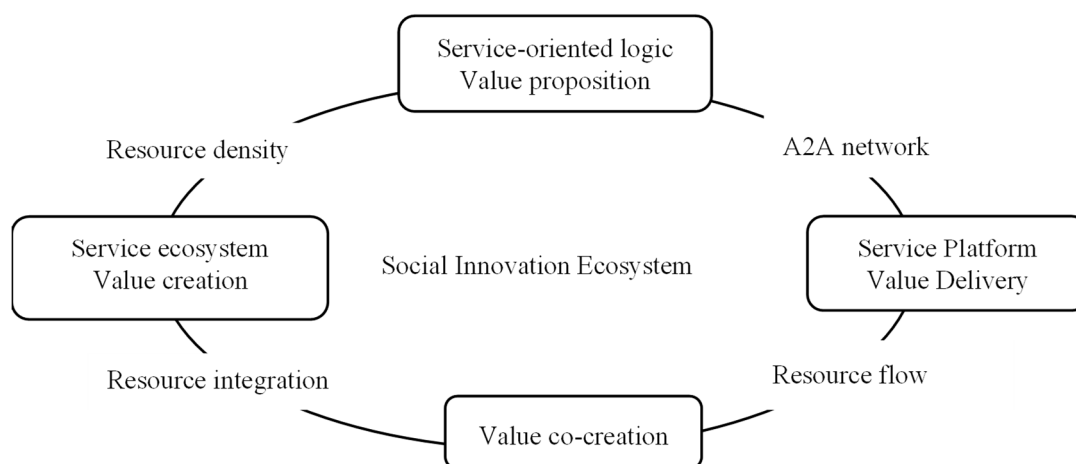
Service-oriented logic
Value proposition

Resource density

A2A network

Service ecosystem
Value creation

Social Innovation Ecosystem

Service Platform
Value Delivery

Resource integration

Resource flow

Value co-creation